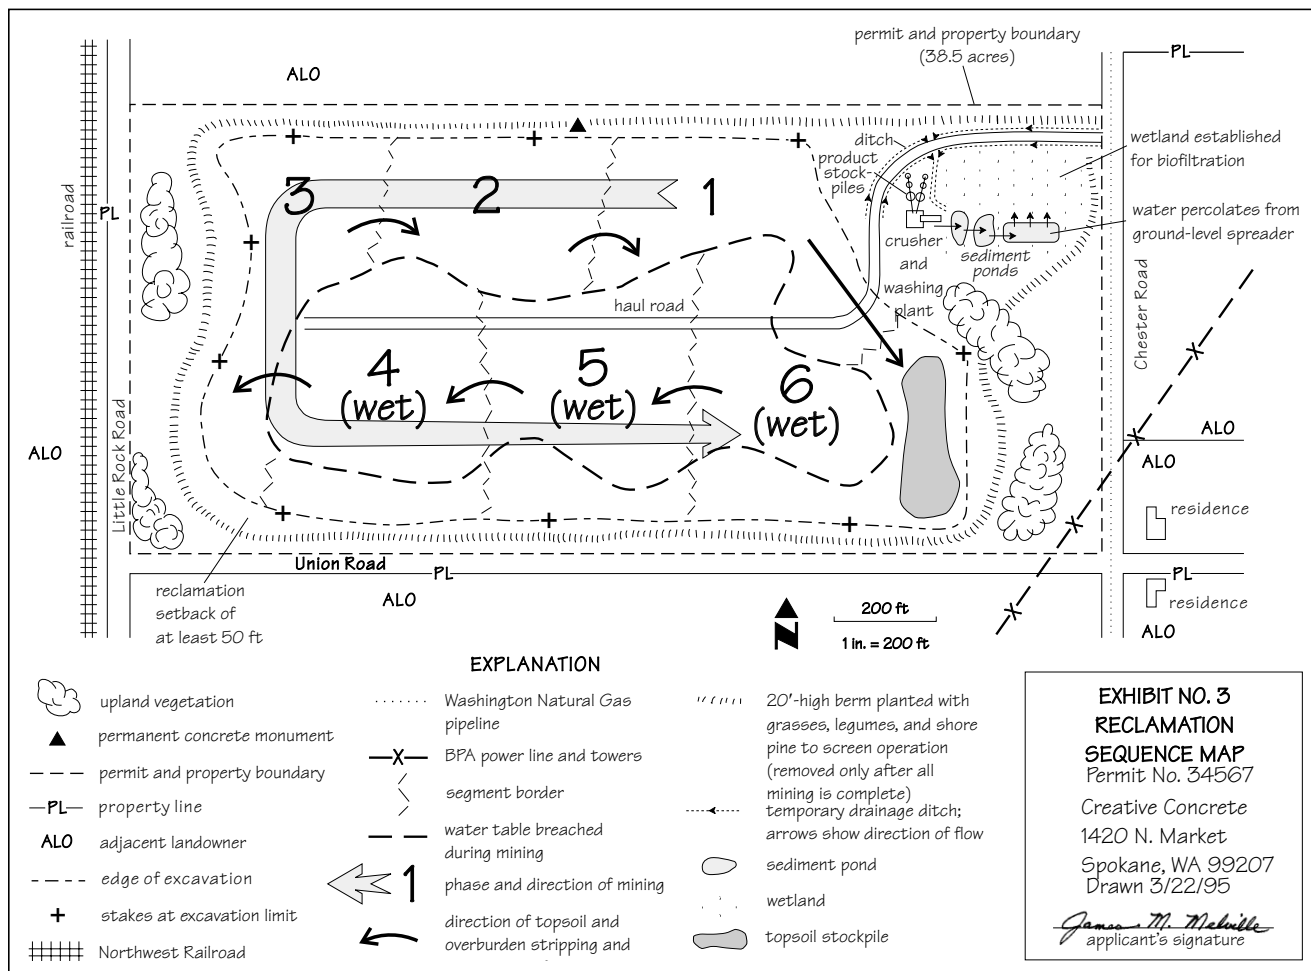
permit and property boundary
(38.5 acres)

PL

ALO

railroad

PL

ditch

product stockpiles

wetland established for biofiltration

water percolates from ground-level spreader

3

2

1

crusher and washing plant

sediment ponds

haul road

Chester Road

4
(wet)

5
(wet)

6
(wet)

ALO

Little Rock Road

ALO

ALO

residence

Union Road

PL

PL

ALO

residence

ALO

reclamation setback of at least 50 ft

200 ft

1 in. = 200 ft

N

EXPLANATION

upland vegetation

permanent concrete monument

permit and property boundary

—PL— property line

ALO adjacent landowner

edge of excavation

stakes at excavation limit

Northwest Railroad

Washington Natural Gas pipeline

BPA power line and towers

segment border

water table breached during mining

1 phase and direction of mining

direction of topsoil and overburden stripping and

20'-high berm planted with grasses, legumes, and shore pine to screen operation (removed only after all mining is complete)

temporary drainage ditch; arrows show direction of flow

sediment pond

wetland

topsoil stockpile

EXHIBIT NO. 3
RECLAMATION
SEQUENCE MAP
Permit No. 34567
Creative Concrete
1420 N. Market
Spokane, WA 99207
Drawn 3/22/95

James M. Melville
applicant's signature